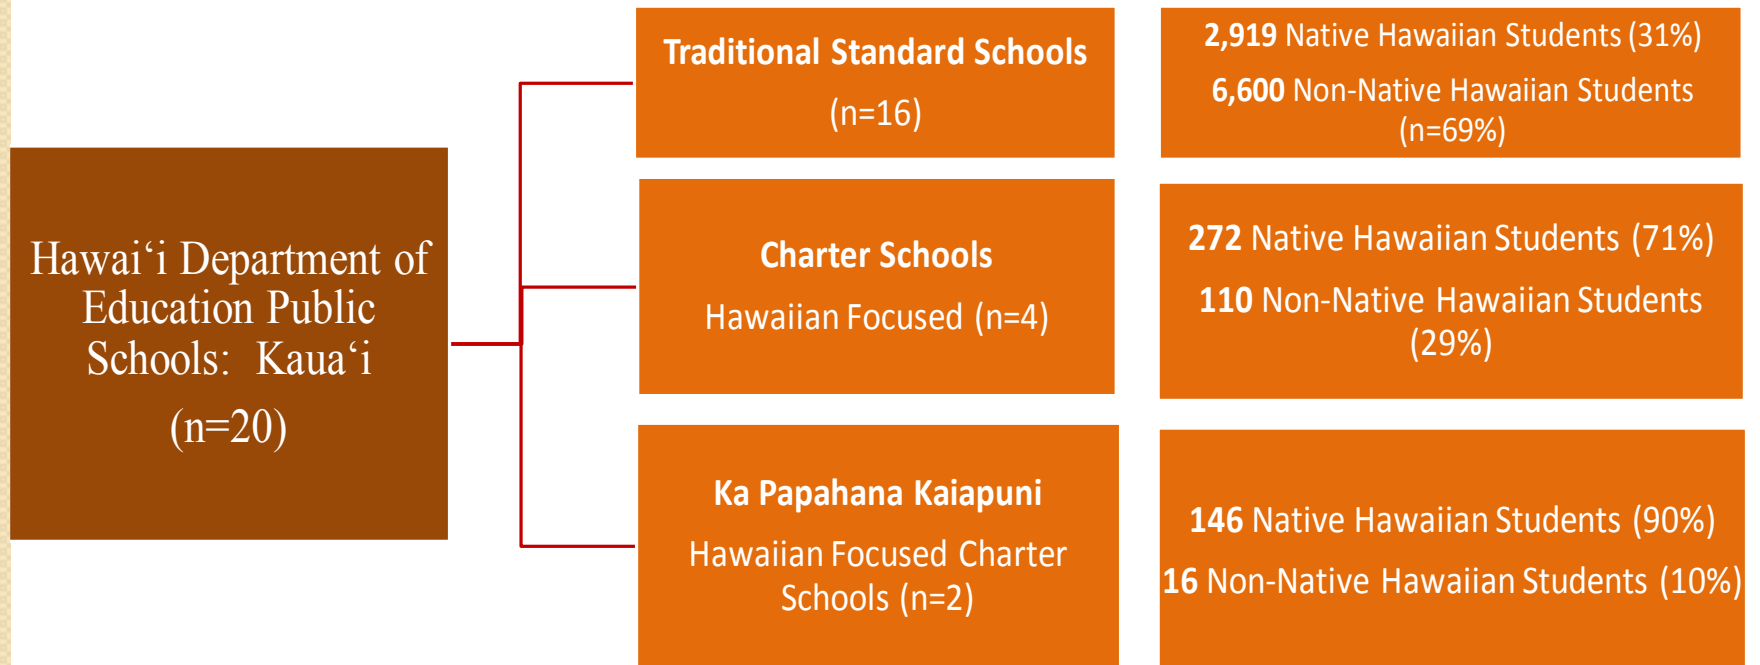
Hawai‘i Department of Education Public Schools: Kaua‘i

(n=20)

Traditional Standard Schools

(n=16)

2,919 Native Hawaiian Students (31%)

6,600 Non-Native Hawaiian Students (n=69%)

Charter Schools

Hawaiian Focused (n=4)

272 Native Hawaiian Students (71%)

110 Non-Native Hawaiian Students (29%)

Ka Papahana Kaiapuni

Hawaiian Focused Charter Schools (n=2)

146 Native Hawaiian Students (90%)

16 Non-Native Hawaiian Students (10%)